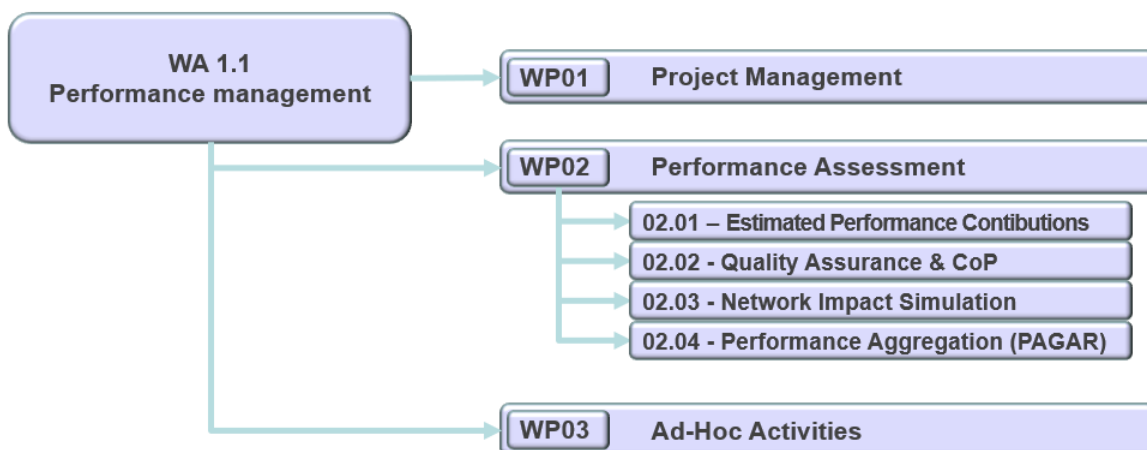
WA 1.1
Performance management

WP01 Project Management

WP02 Performance Assessment

02.01 – Estimated Performance Contibutions

02.02 - Quality Assurance & CoP

02.03 - Network Impact Simulation

02.04 - Performance Aggregation (PAGAR)

WP03 Ad-Hoc Activities